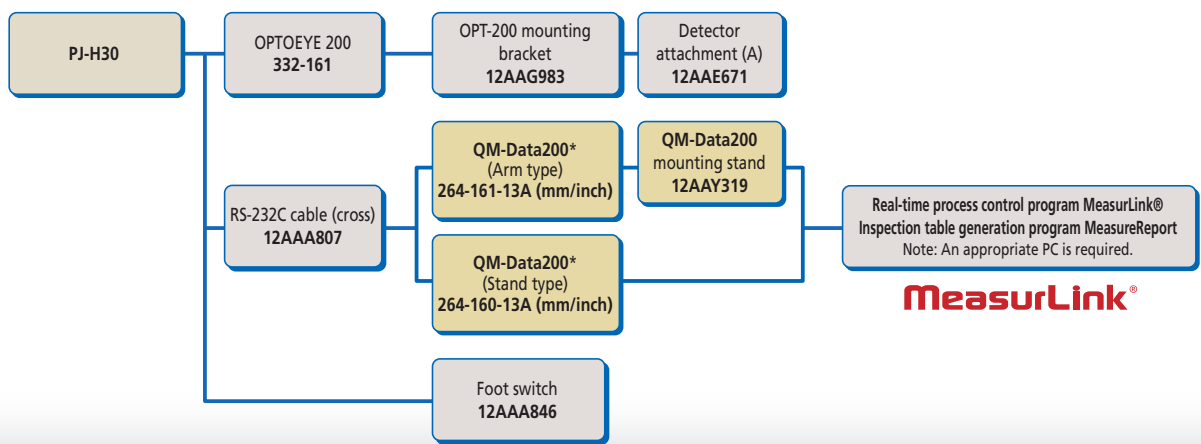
PJ-H30

OPTOEYE 200
332-161

OPT-200 mounting bracket
12AAG983

Detector attachment (A)
12AAE671

RS-232C cable (cross)
12AAA807

QM-Data200*
(Arm type)
264-161-13A (mm/inch)

QM-Data200
mounting stand
12AAY319

QM-Data200*
(Stand type)
264-160-13A (mm/inch)

Real-time process control program MeasurLink®
Inspection table generation program MeasureReport
Note: An appropriate PC is required.

MeasurLink®

Foot switch
12AAA846